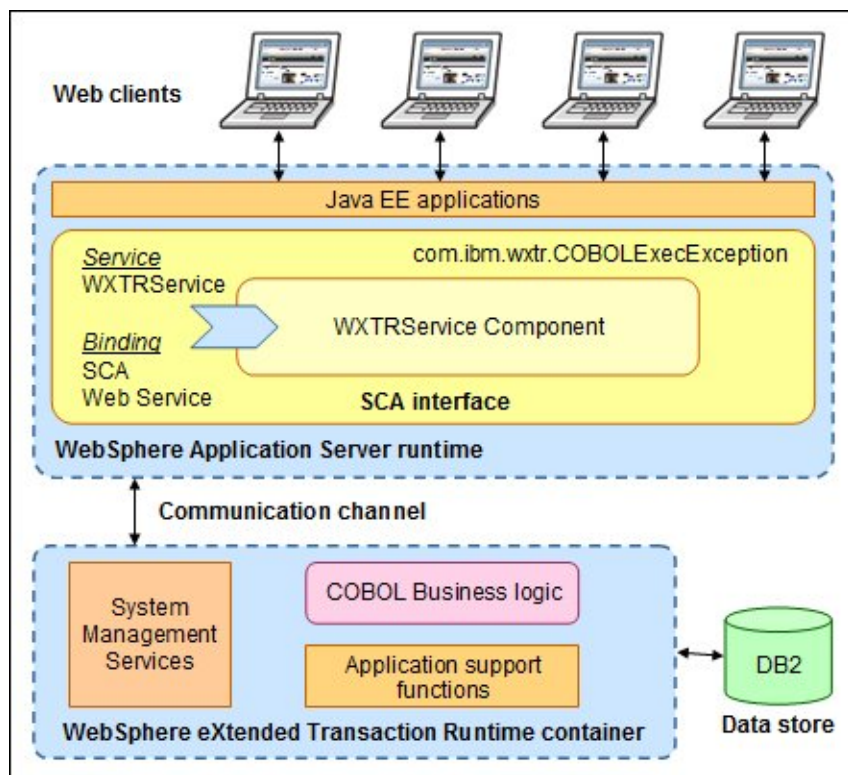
Web clients

Java EE applications

Service
WXTRService

com.ibm.wxtr.COBOLExecException

Binding
SCA
Web Service

WXTRService Component

SCA interface

WebSphere Application Server runtime

Communication channel

System Management Services

COBOL Business logic

Application support functions

DB2

Data store

WebSphere eXtended Transaction Runtime container